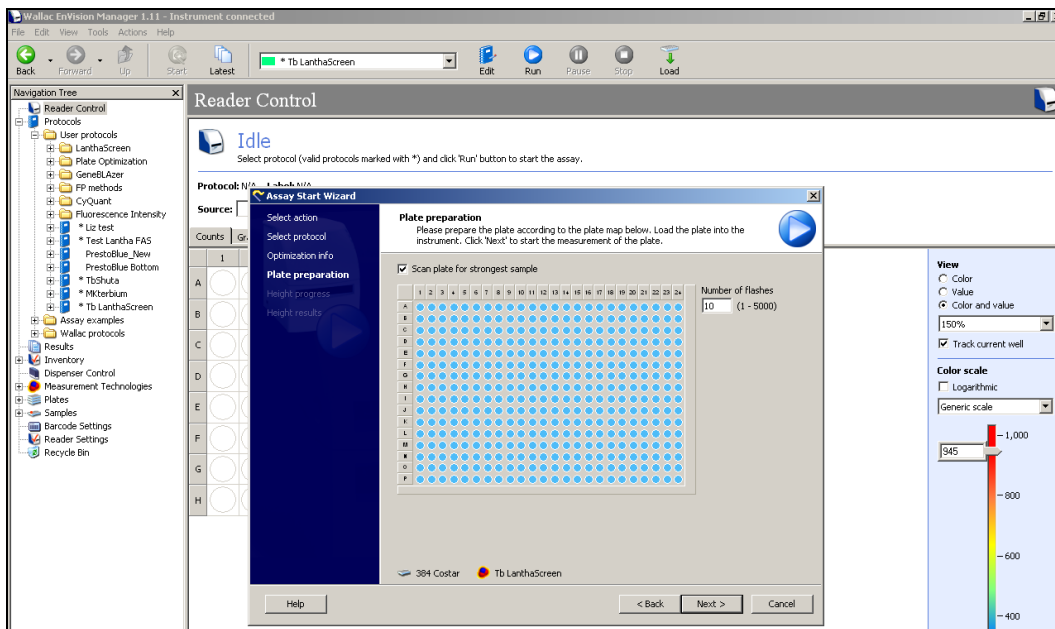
Wallac EnVision Manager 1.11 - Instrument connected

File Edit View Tools Actions Help

Back Forward Up Start Latest * Tb LanthaScreen Edit Run Pause Stop Load

Navigation Tree

Reader Control
Protocols
User protocols
LanthaScreen
Plate Optimization
GeneBLAzer
FP methods
CyQuant
Fluorescence Intensity
* Liz test
* Test Lantha FAS
PrestoBlue_New
PrestoBlue Bottom
* TbShuta
* MKterbium
* Tb LanthaScreen
Assay examples
Wallac protocols
Results
Inventory
Dispenser Control
Measurement Technologies
Plates
Samples
Barcode Settings
Reader Settings
Recycle Bin

Reader Control

Idle

Select protocol (valid protocols marked with *) and click 'Run' button to start the assay.

Protocol: N/A Label: N/A

Source:

Counts Gr

1

A
B
C
D
E
F
G
H

Assay Start Wizard

Select action
Select protocol
Optimization info
Plate preparation
Height progress
Height results

Plate preparation

Please prepare the plate according to the plate map below. Load the plate into the instrument. Click 'Next' to start the measurement of the plate.

Scan plate for strongest sample

1 2 3 4 5 6 7 8 9 10 11 12 13 14 15 16 17 18 19 20 21 22 23 24

A B C D E F G H I J K L M N O P

Number of flashes

10 (1 - 5000)

384 Costar Tb LanthaScreen

Help < Back Next > Cancel

View

Color
Value
Color and value

150%

Track current well

Color scale

Logarithmic

Generic scale

945

1,000

800

600

400